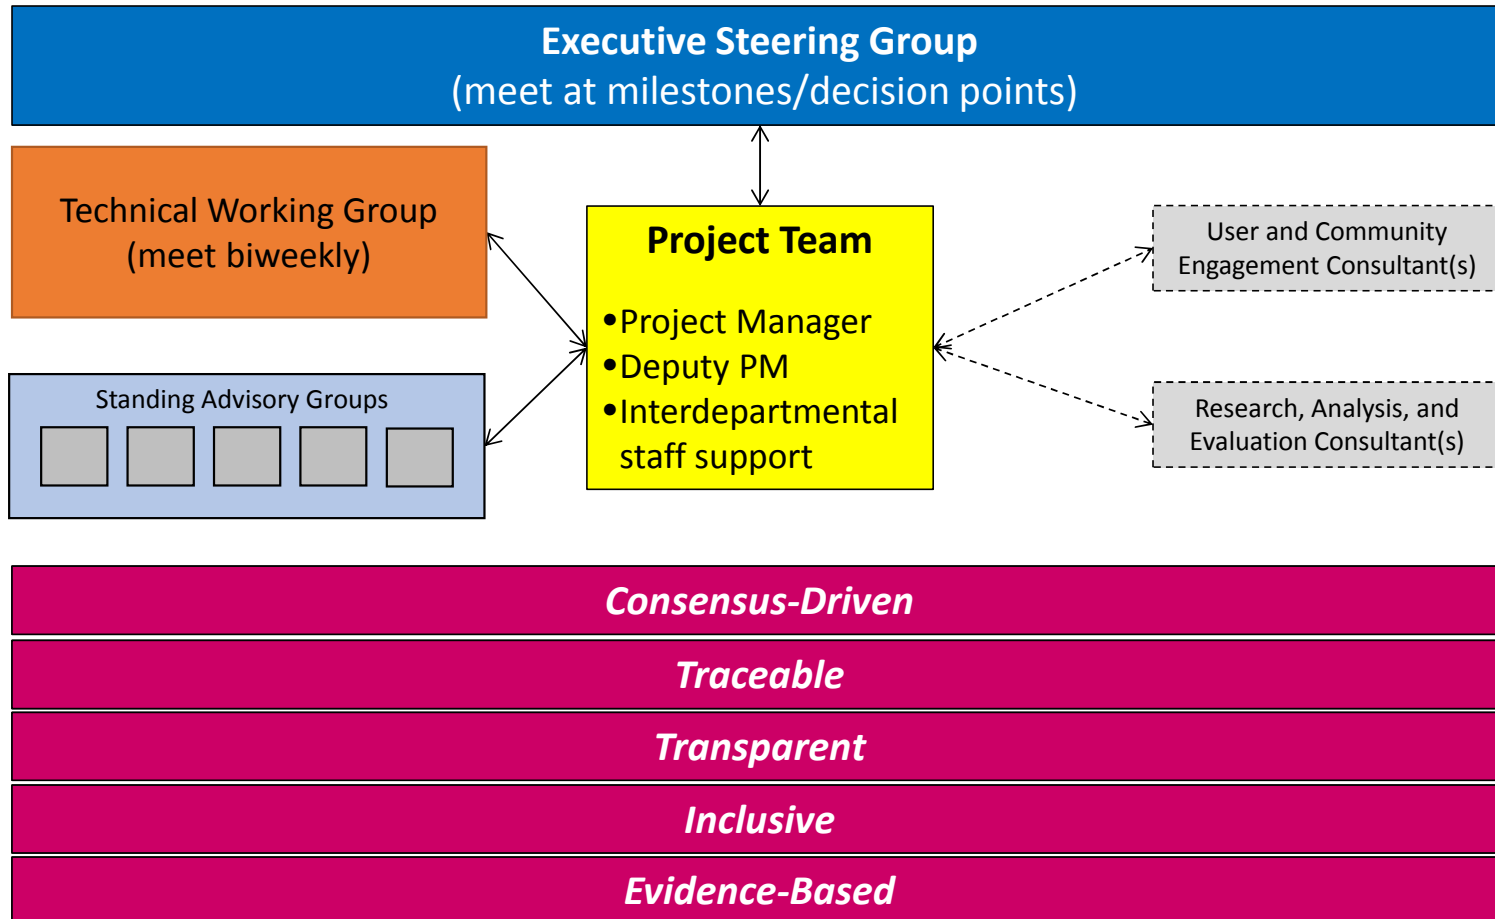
Executive Steering Group
(meet at milestones/decision points)

Technical Working Group
(meet biweekly)

Standing Advisory Groups

Project Team

•Project Manager
•Deputy PM
•Interdepartmental staff support

User and Community Engagement Consultant(s)

Research, Analysis, and Evaluation Consultant(s)

Consensus-Driven

Traceable

Transparent

Inclusive

Evidence-Based